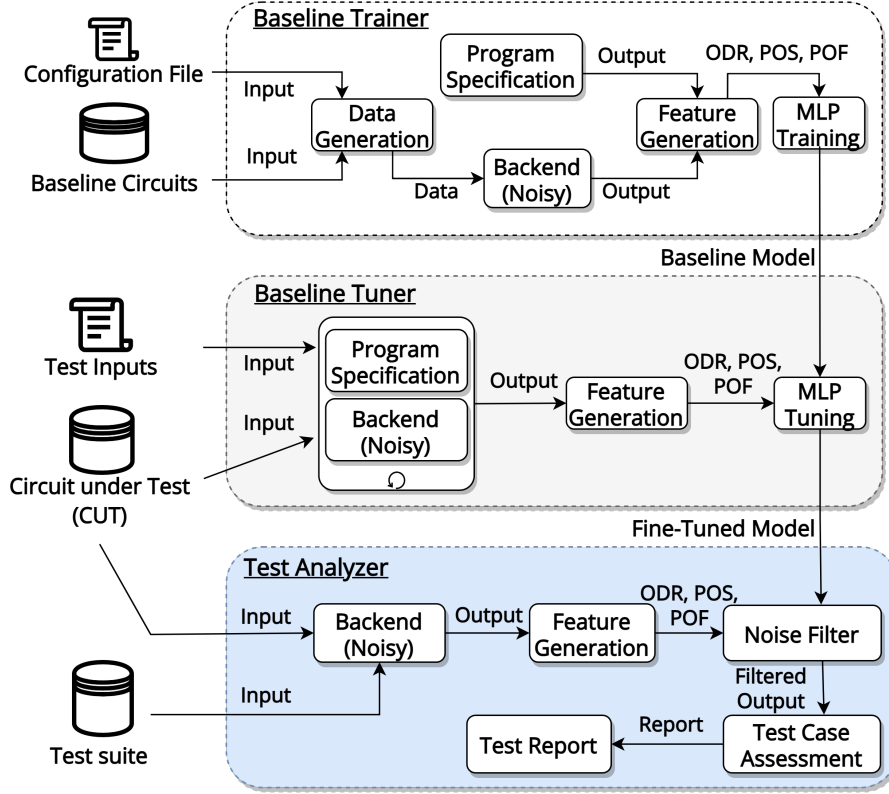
Baseline Trainer

Configuration File

Input

Baseline Circuits

Input

Data Generation

Data

Backend (Noisy)

Output

Program Specification

Output

Feature Generation

ODR, POS, POF

MLP Training

Baseline Model

Baseline Tuner

Test Inputs

Input

Circuit under Test (CUT)

Input

Program Specification

Backend (Noisy)

Output

Feature Generation

ODR, POS, POF

MLP Tuning

Fine-Tuned Model

Test Analyzer

Input

Backend (Noisy)

Output

Feature Generation

ODR, POS, POF

Noise Filter

Test suite

Input

Filtered Output

Test Case Assessment

Report

Test Report